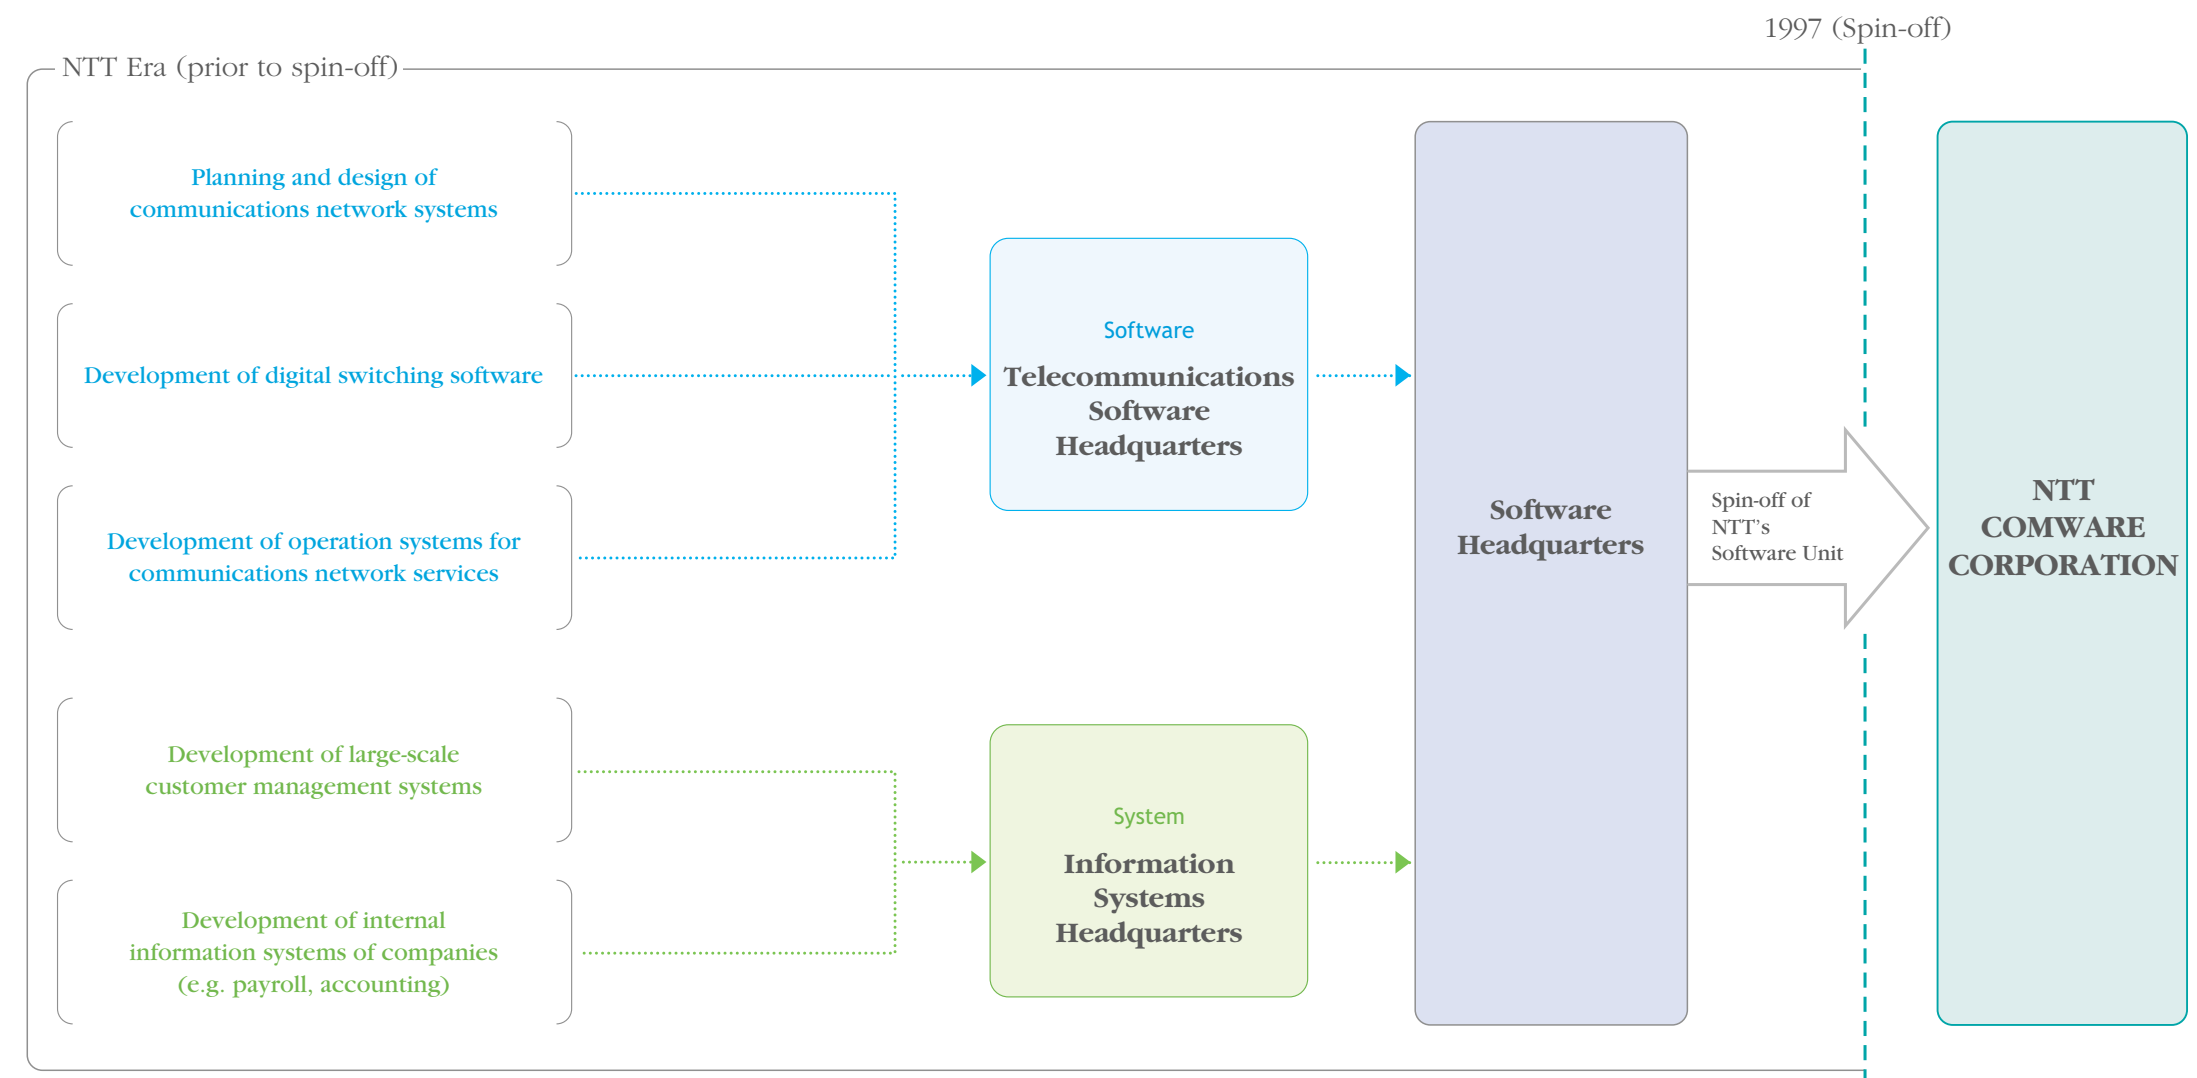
1997 (Spin-off)

NTT Era (prior to spin-off)

Planning and design of communications network systems

Development of digital switching software

Development of operation systems for communications network services

Development of large-scale customer management systems

Development of internal information systems of companies (e.g. payroll, accounting)

Software

Telecommunications Software Headquarters

System

Information Systems Headquarters

Software Headquarters

Spin-off of NTT's Software Unit

NTT COMWARE CORPORATION